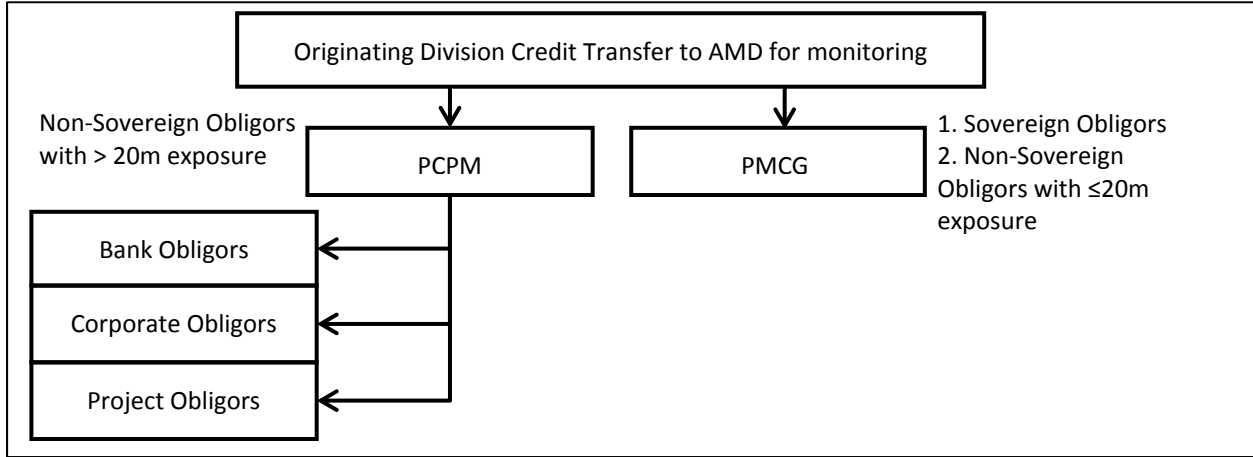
Originating Division Credit Transfer to AMD for monitoring

Non-Sovereign Obligors with > 20m exposure

PCPM

PMCG

1. Sovereign Obligors
2. Non-Sovereign Obligors with ≤20m exposure

Bank Obligors

Corporate Obligors

Project Obligors